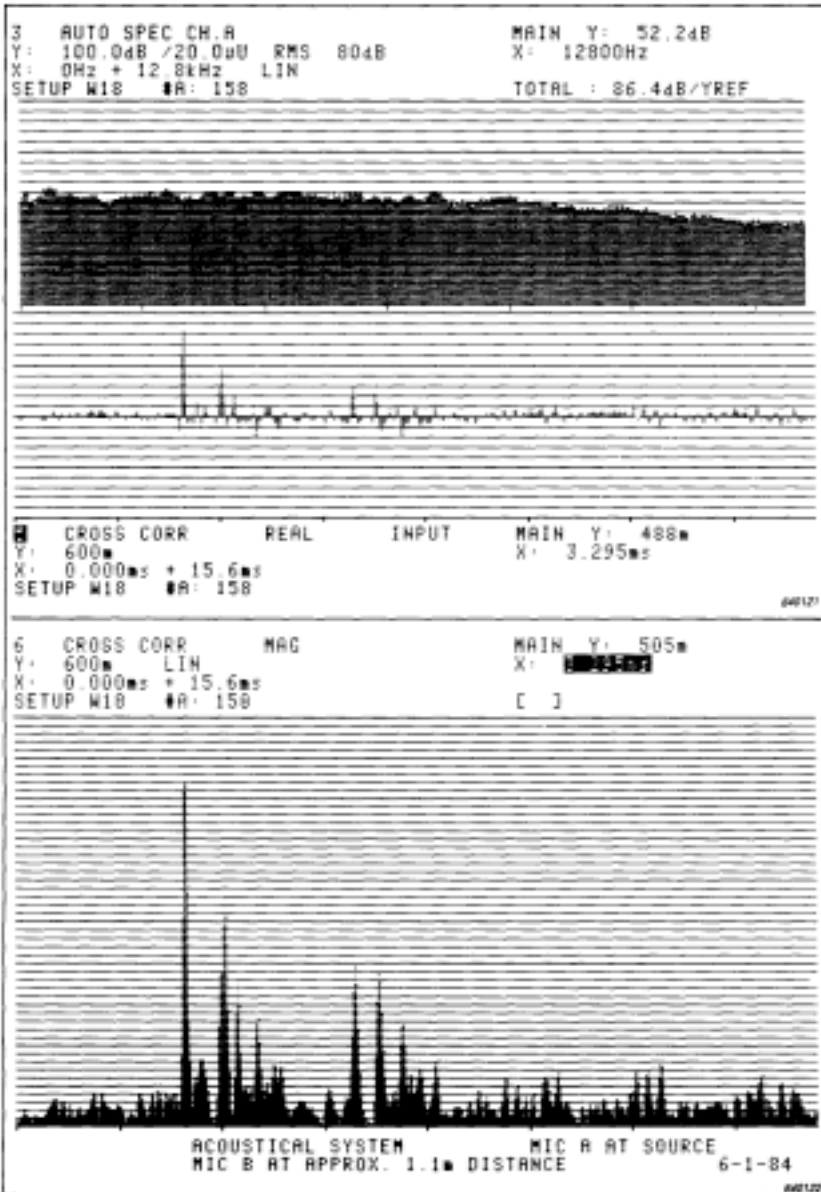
3 AUTO SPEC CH.A
Y: 100.0dB /20.0uU RMS 80dB
X: 0Hz + 12.8kHz LIN
SETUP W18 #A: 158

MAIN Y: 52.2dB
X: 12800Hz

TOTAL : 86.4dB/YREF

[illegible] CROSS CORR REAL INPUT
Y: 600m
X: 0.000ms + 15.6ms
SETUP W18 #A: 158

MAIN Y: 488m
X: 3.295ms

840121

6 CROSS CORR MAG
Y: 600m LIN
X: 0.000ms + 15.6ms
SETUP W18 #A: 158

MAIN Y: 505m
X: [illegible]

[ ]

ACOUSTICAL SYSTEM MIC A AT SOURCE
MIC B AT APPROX. 1.1m DISTANCE 6-1-84

840122